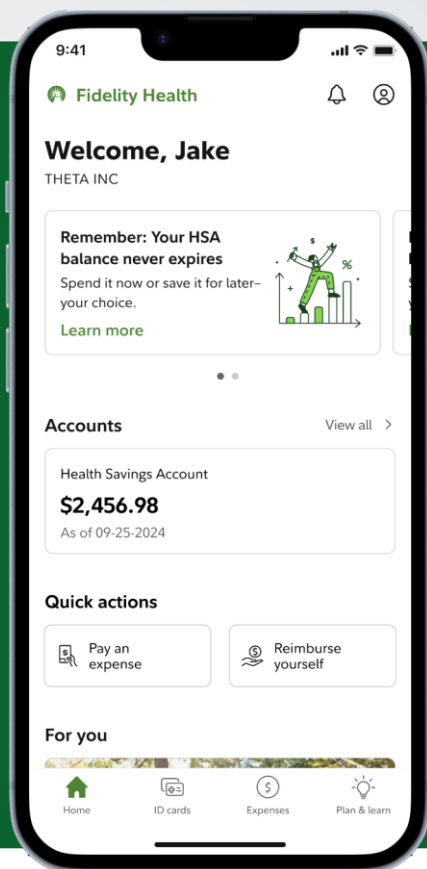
9:41

Fidelity Health

Welcome, Jake
THETA INC

Remember: Your HSA balance never expires
Spend it now or save it for later–your choice.
Learn more

$%

Accounts
View all >

Health Savings Account
$2,456.98
As of 09-25-2024

Quick actions
Pay an expense
Reimburse yourself

For you

Home
ID cards
Expenses
Plan & learn